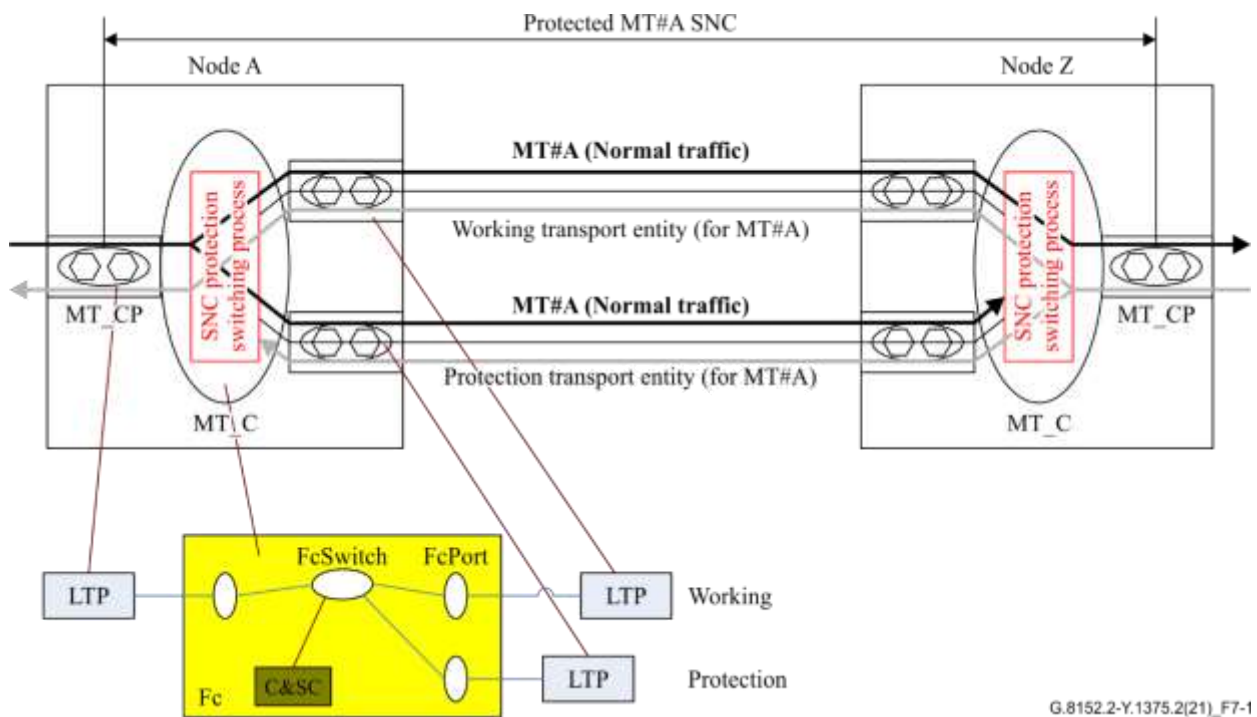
Protected MT#A SNC

Node A

Node Z

MT#A (Normal traffic)

Working transport entity (for MT#A)

MT#A (Normal traffic)

Protection transport entity (for MT#A)

SNC protection switching process

SNC protection switching process

MT_CP

MT_CP

MT_C

MT_C

LTP

FcSwitch

FcPort

LTP

Working

C&SC

LTP

Protection

Fc

G.8152.2-Y.1375.2(21)_F7-1